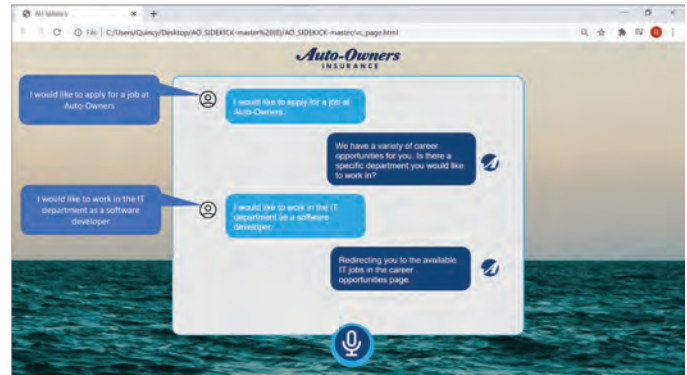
AO Sidekick
File | C:/Users/Quincy/Desktop/AO_SIDEKICK-master%20(6)/AO_SIDEKICK-master/vc_page.html

Auto-Owners
INSURANCE

I would like to apply for a job at Auto-Owners

I would like to apply for a job at Auto-Owners

We have a variety of career opportunities for you. Is there a specific department you would like to work in?

I would like to work in the IT department as a software developer

I would like to work in the IT department as a software developer

Redirecting you to the available IT jobs in the career opportunities page.